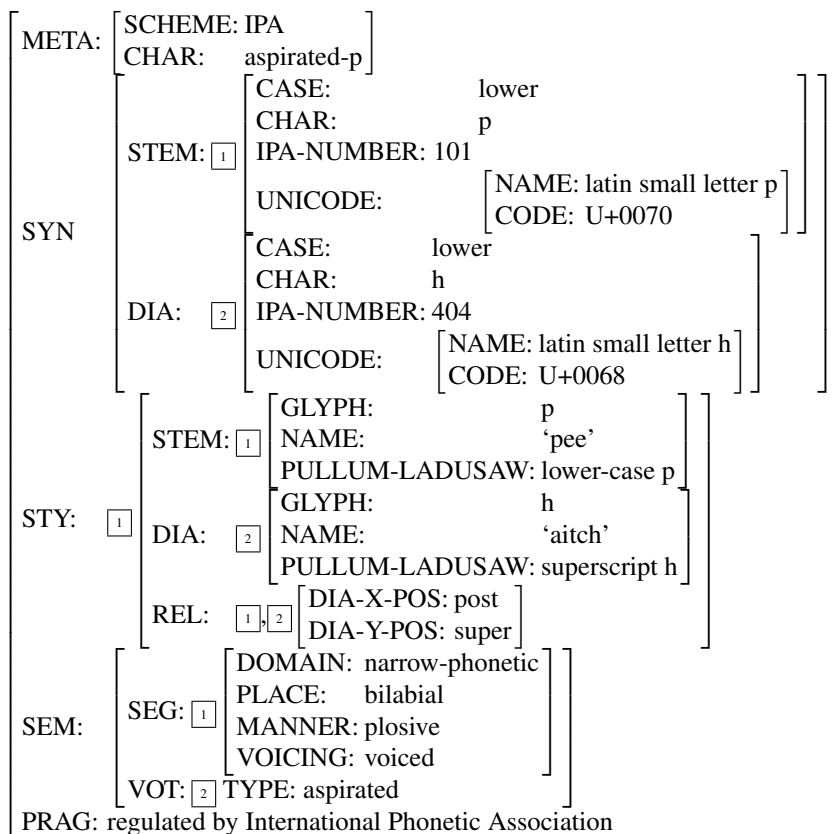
META: SCHEME: IPA
CHAR: aspirated-p

SYN
STEM: 1
CASE: lower
CHAR: p
IPA-NUMBER: 101
UNICODE:
NAME: latin small letter p
CODE: U+0070

DIA: 2
CASE: lower
CHAR: h
IPA-NUMBER: 404
UNICODE:
NAME: latin small letter h
CODE: U+0068

STY: 1
STEM: 1
GLYPH: p
NAME: 'pee'
PULLUM-LADUSAW: lower-case p

DIA: 2
GLYPH: h
NAME: 'aitch'
PULLUM-LADUSAW: superscript h

REL: 1, 2
DIA-X-POS: post
DIA-Y-POS: super

SEM:
SEG: 1
DOMAIN: narrow-phonetic
PLACE: bilabial
MANNER: plosive
VOICING: voiced

VOT: 2 TYPE: aspirated

PRAG: regulated by International Phonetic Association